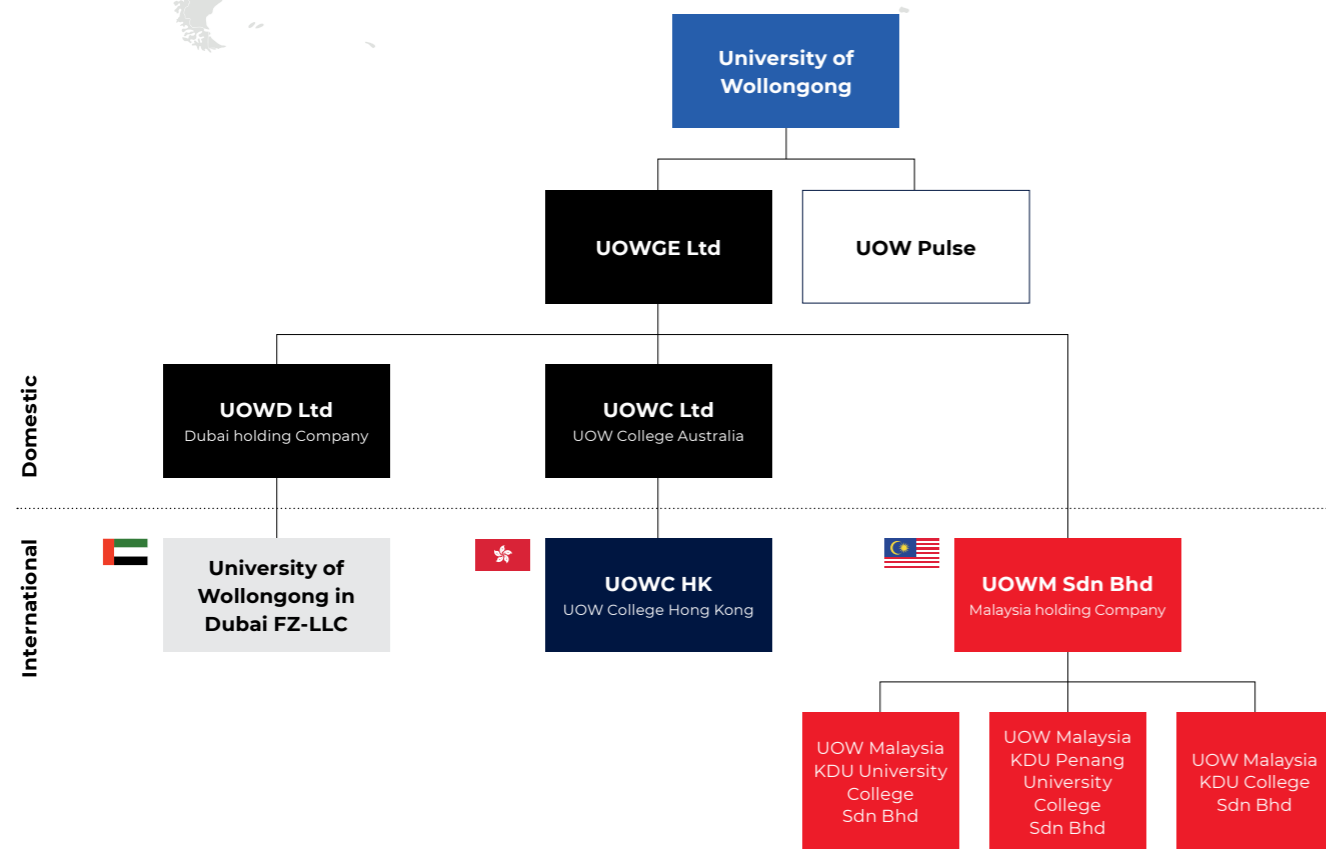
University of Wollongong

UOWGE Ltd

UOW Pulse

Domestic

UOWD Ltd
Dubai holding Company

UOWC Ltd
UOW College Australia

International

University of Wollongong in Dubai FZ-LLC

UOWC HK
UOW College Hong Kong

UOWM Sdn Bhd
Malaysia holding Company

UOW Malaysia KDU University College Sdn Bhd

UOW Malaysia KDU Penang University College Sdn Bhd

UOW Malaysia KDU College Sdn Bhd